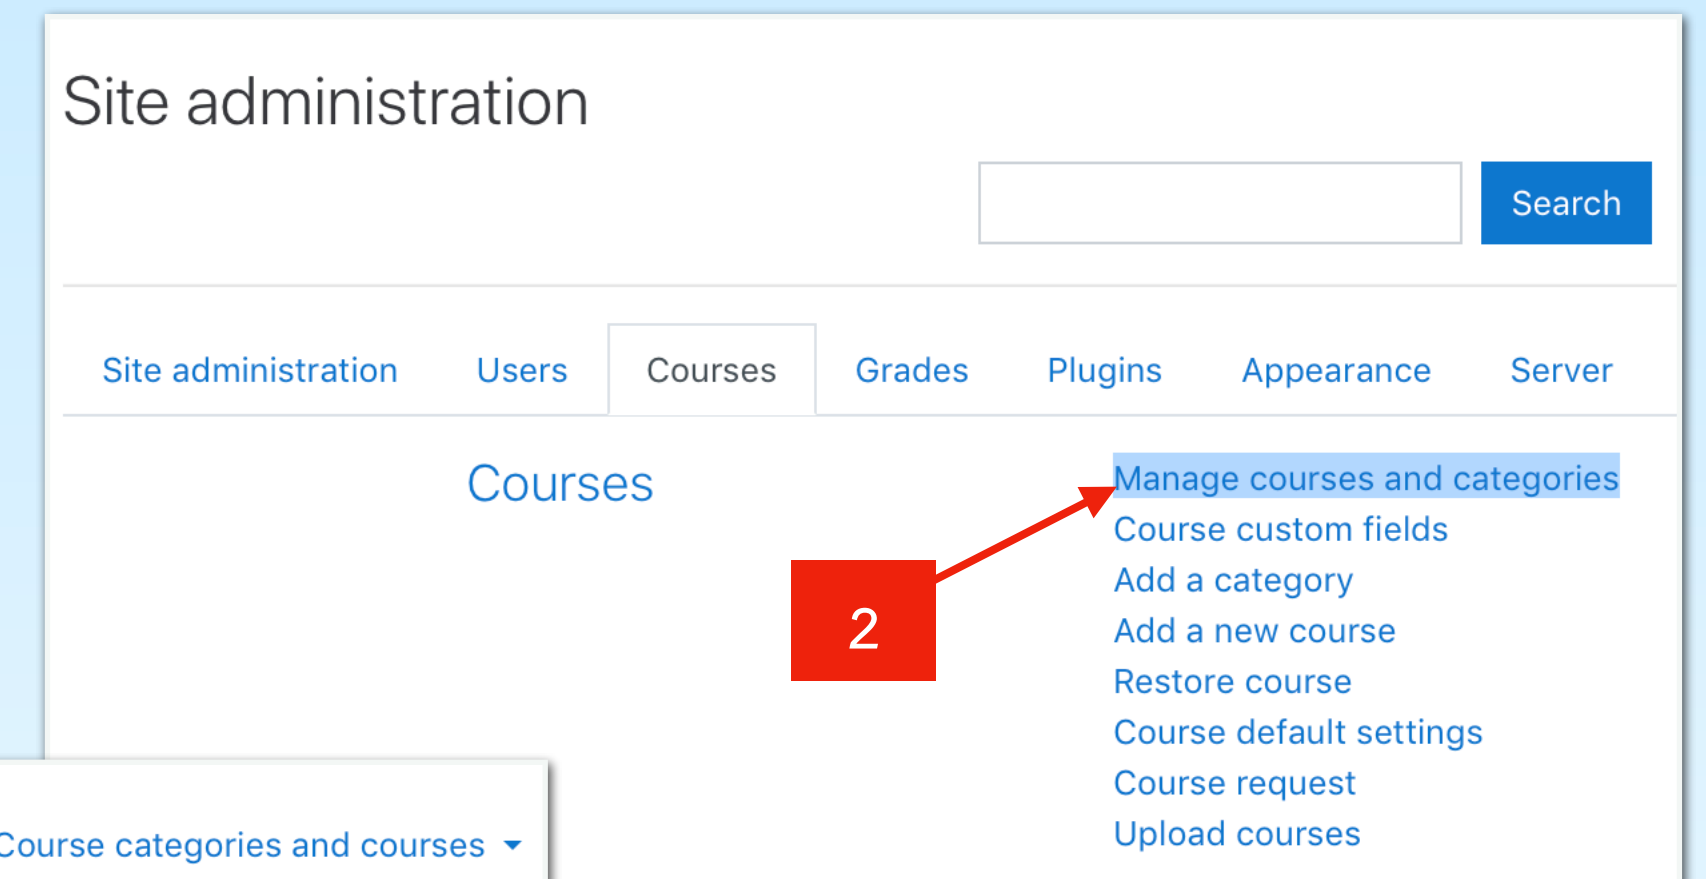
Site administration

Search

Site administration Users Courses Grades Plugins Appearance Server

Courses

Manage courses and categories
Course custom fields
Add a category
Add a new course
Restore course
Course default settings
Course request
Upload courses

2

Course categories and courses